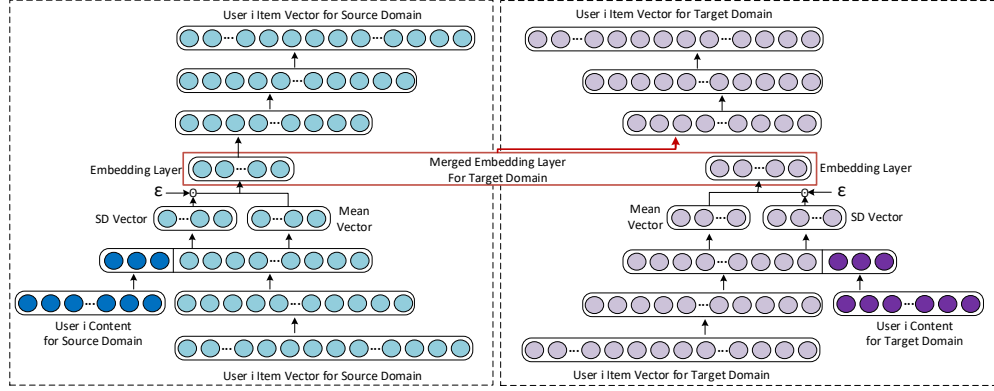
User i Item Vector for Source Domain

Embedding Layer

Merged Embedding Layer For Target Domain

$\varepsilon$

SD Vector

Mean Vector

User i Content for Source Domain

User i Item Vector for Source Domain

User i Item Vector for Target Domain

Embedding Layer

$\varepsilon$

Mean Vector

SD Vector

User i Content for Target Domain

User i Item Vector for Target Domain